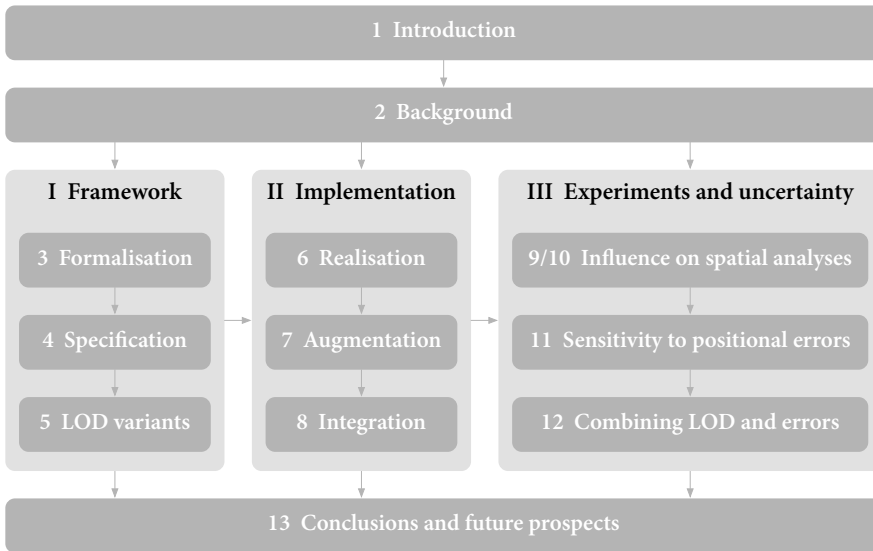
1 Introduction

2 Background

I Framework

3 Formalisation

4 Specification

5 LOD variants

II Implementation

6 Realisation

7 Augmentation

8 Integration

III Experiments and uncertainty

9/10 Influence on spatial analyses

11 Sensitivity to positional errors

12 Combining LOD and errors

13 Conclusions and future prospects